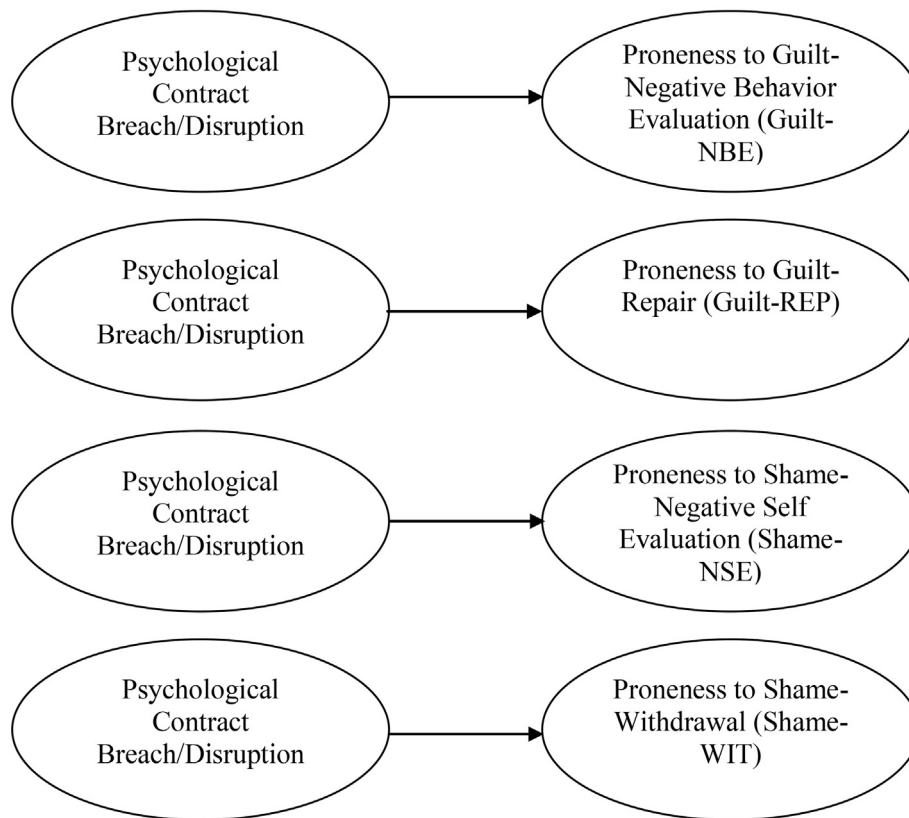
Psychological Contract Breach/Disruption

Proneness to Guilt-Negative Behavior Evaluation (Guilt-NBE)

Psychological Contract Breach/Disruption

Proneness to Guilt-Repair (Guilt-REP)

Psychological Contract Breach/Disruption

Proneness to Shame-Negative Self Evaluation (Shame-NSE)

Psychological Contract Breach/Disruption

Proneness to Shame-Withdrawal (Shame-WIT)